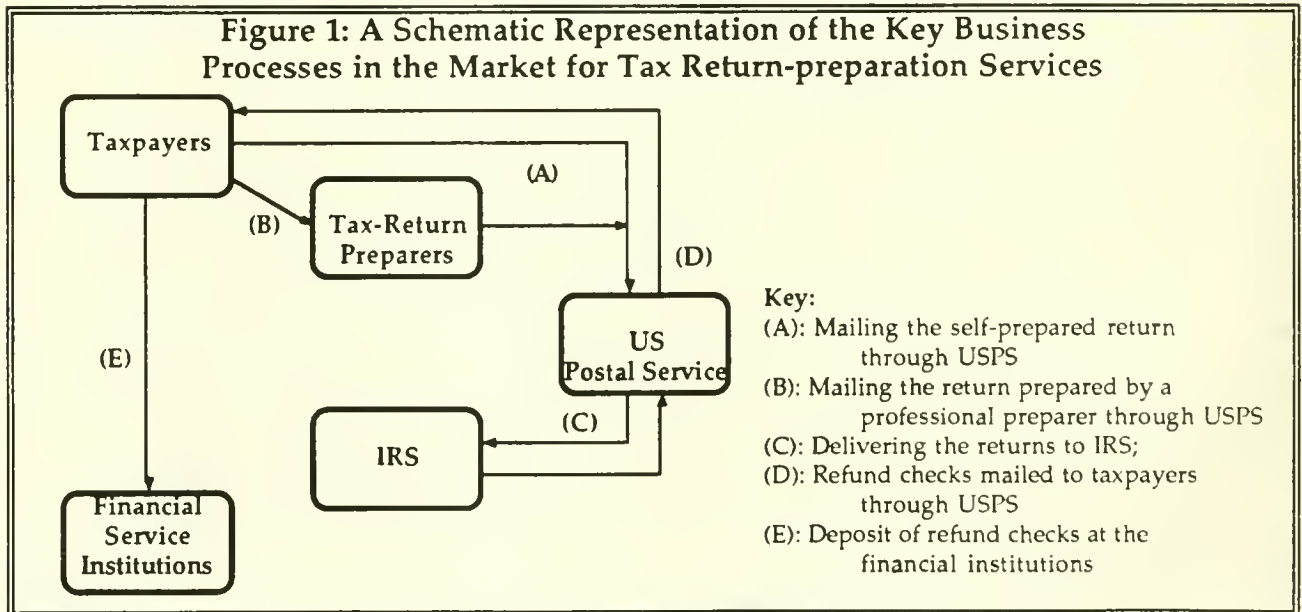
Figure 1: A Schematic Representation of the Key Business Processes in the Market for Tax Return-preparation Services

Taxpayers

(A)

(B)

Tax-Return Preparers

(D)

US Postal Service

(E)

IRS

(C)

Financial Service Institutions

Key:
(A): Mailing the self-prepared return through USPS
(B): Mailing the return prepared by a professional preparer through USPS
(C): Delivering the returns to IRS;
(D): Refund checks mailed to taxpayers through USPS
(E): Deposit of refund checks at the financial institutions